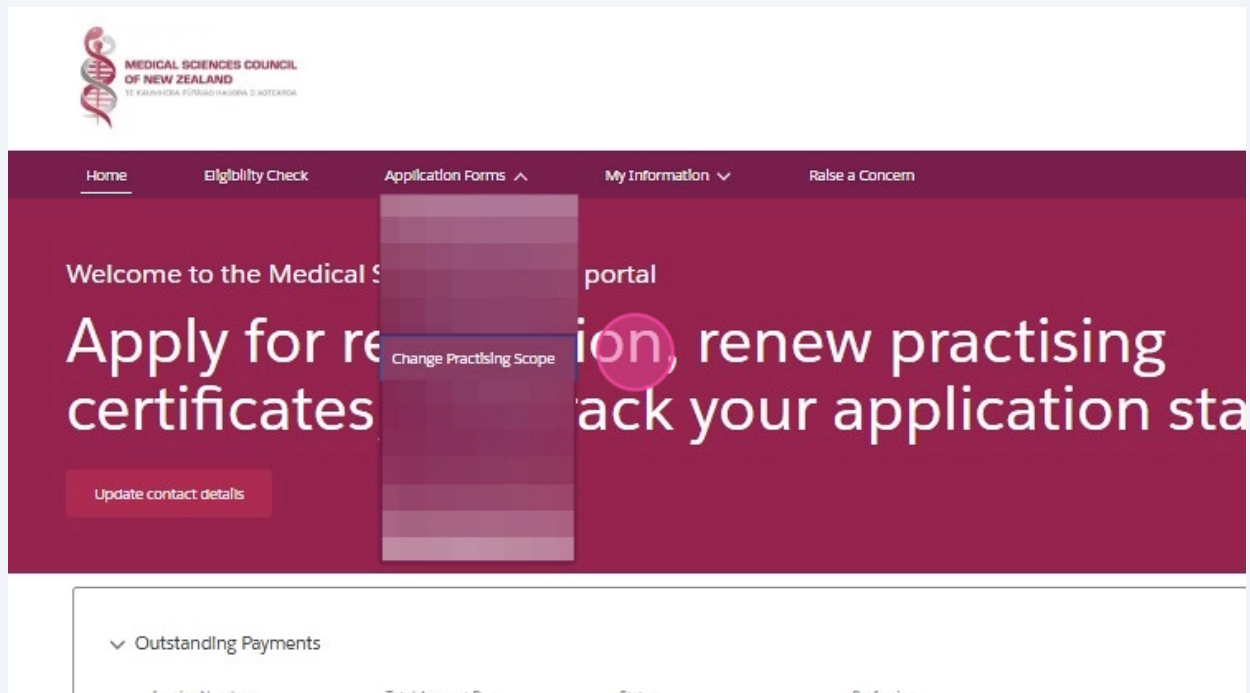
MEDICAL SCIENCES COUNCIL OF NEW ZEALAND
TE KAUNIHERA PŪTAIAO HAUORA O AOTEAROA

Home
Eligibility Check
Application Forms
My Information
Raise a Concern

Change Practising Scope

Welcome to the Medical S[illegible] portal

Apply for re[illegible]ion, renew practising certificates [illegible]ack your application sta

Update contact details

Outstanding Payments